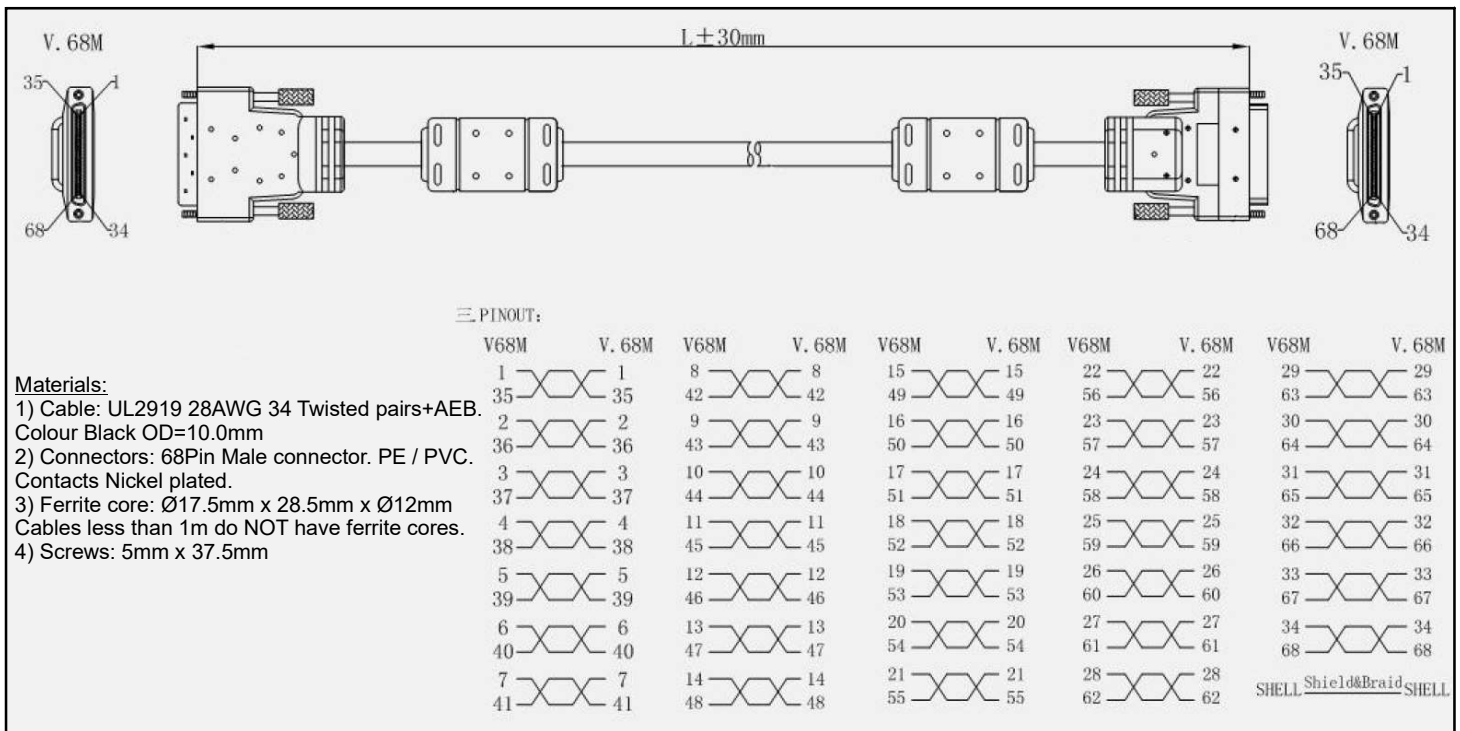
V. 68M

35 1

68 34

L±30mm

V. 68M

35 1

68 34

三.PINOUT:

Materials:
1) Cable: UL2919 28AWG 34 Twisted pairs+AEB. Colour Black OD=10.0mm
2) Connectors: 68Pin Male connector. PE / PVC. Contacts Nickel plated.
3) Ferrite core: Ø17.5mm x 28.5mm x Ø12mm
Cables less than 1m do NOT have ferrite cores.
4) Screws: 5mm x 37.5mm

| V68M | V. 68M | V68M | V. 68M | V68M | V. 68M | V68M | V. 68M | V68M | V. 68M |
|---|---|---|---|---|---|---|---|---|---|
| 1 | 1 | 8 | 8 | 15 | 15 | 22 | 22 | 29 | 29 |
| 35 | 35 | 42 | 42 | 49 | 49 | 56 | 56 | 63 | 63 |
| 2 | 2 | 9 | 9 | 16 | 16 | 23 | 23 | 30 | 30 |
| 36 | 36 | 43 | 43 | 50 | 50 | 57 | 57 | 64 | 64 |
| 3 | 3 | 10 | 10 | 17 | 17 | 24 | 24 | 31 | 31 |
| 37 | 37 | 44 | 44 | 51 | 51 | 58 | 58 | 65 | 65 |
| 4 | 4 | 11 | 11 | 18 | 18 | 25 | 25 | 32 | 32 |
| 38 | 38 | 45 | 45 | 52 | 52 | 59 | 59 | 66 | 66 |
| 5 | 5 | 12 | 12 | 19 | 19 | 26 | 26 | 33 | 33 |
| 39 | 39 | 46 | 46 | 53 | 53 | 60 | 60 | 67 | 67 |
| 6 | 6 | 13 | 13 | 20 | 20 | 27 | 27 | 34 | 34 |
| 40 | 40 | 47 | 47 | 54 | 54 | 61 | 61 | 68 | 68 |
| 7 | 7 | 14 | 14 | 21 | 21 | 28 | 28 | SHELL | SHELL |
| 41 | 41 | 48 | 48 | 55 | 55 | 62 | 62 | | |

Shield&Braid